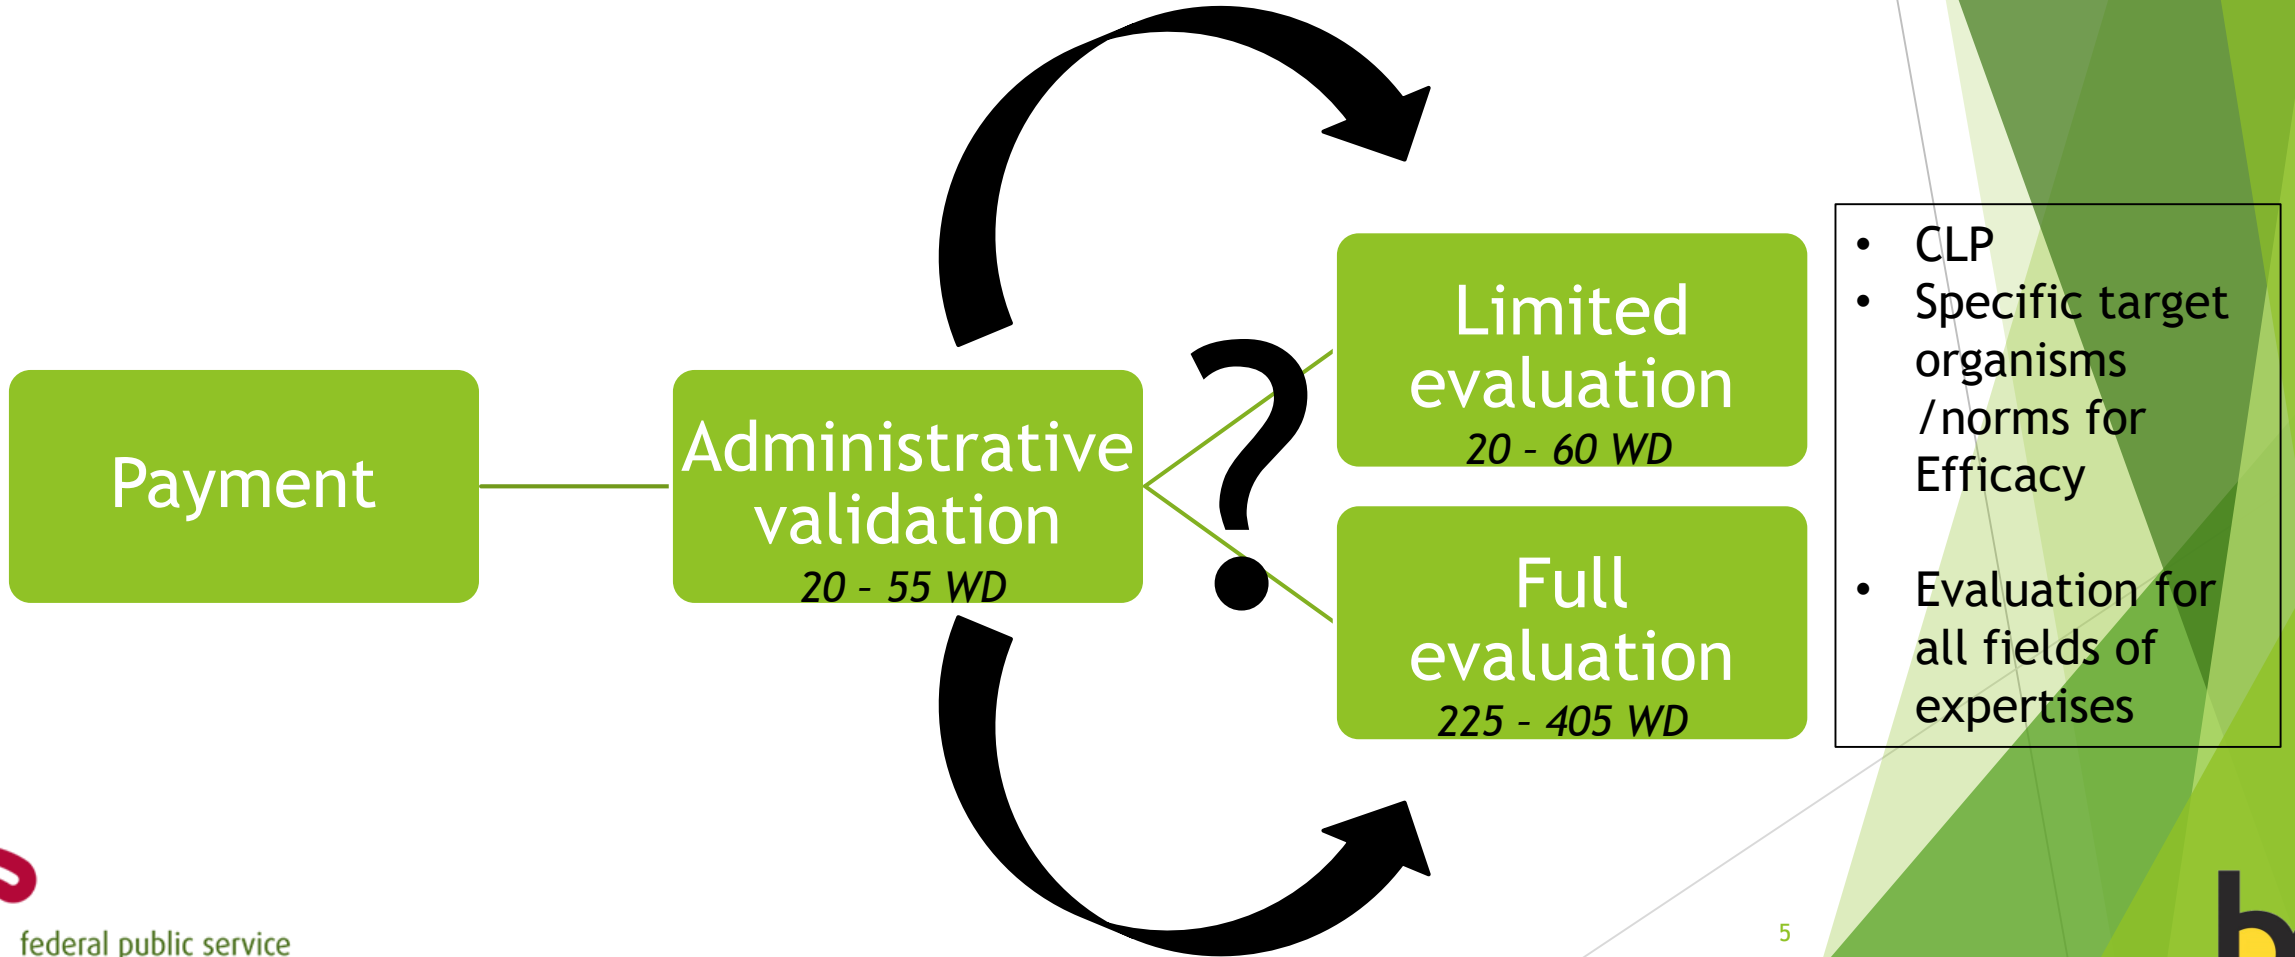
Payment

Administrative validation
20 - 55 WD

?

Limited evaluation
20 - 60 WD

Full evaluation
225 - 405 WD

• CLP
• Specific target organisms /norms for Efficacy

• Evaluation for all fields of expertises

federal public service

5